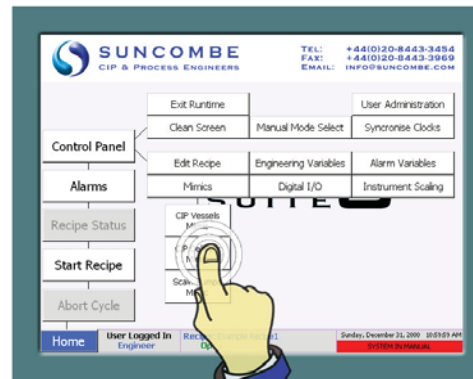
SUNCOMBE
CIP & PROCESS ENGINEERS

TEL: +44(0)20-8443-3454
FAX: +44(0)20-8443-3969
EMAIL: INFO@SUNCOMBE.COM

Exit Runtime
User Administration
Clean Screen
Manual Mode Select
Syncronise Clocks
Control Panel
Edit Recipe
Engineering Variables
Alarm Variables
Alarms
Mimics
Digital I/O
Instrument Scaling
SUITE
Recipe Status
CIP Vessels M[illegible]
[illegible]
Start Recipe
Scal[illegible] M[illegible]
Abort Cycle
Home
User Logged In
Engineer
Rec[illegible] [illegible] Recipe 1
Op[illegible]
Sunday, December 21, 2008 10:53:03 AM
SYSTEM IN MANUAL